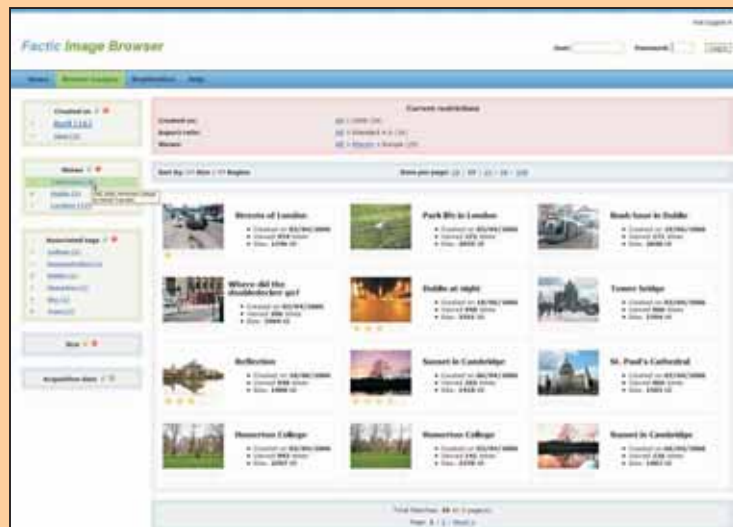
Factic Image Browser

User: Password: Login

Created on

Current restrictions

Streets of London

Park life in London

Bus in Dublin

Where did the doubledecker go?

Dublin at night

Tower bridge

Reflection

Sunset in Cambridge

St. Paul's Cathedral

Homerton College

Homerton College

Sunset in Cambridge

Size

Acquisition date

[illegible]